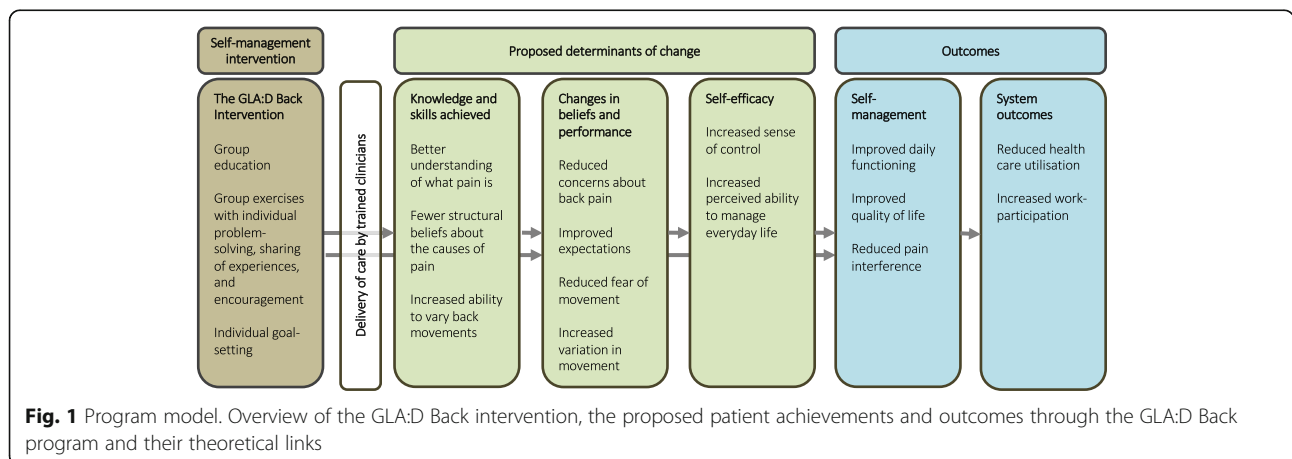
Self-management intervention

Proposed determinants of change

Outcomes

The GLA:D Back Intervention

Group education

Group exercises with individual problem-solving, sharing of experiences, and encouragement

Individual goal-setting

Delivery of care by trained clinicians

Knowledge and skills achieved

Better understanding of what pain is

Fewer structural beliefs about the causes of pain

Increased ability to vary back movements

Changes in beliefs and performance

Reduced concerns about back pain

Improved expectations

Reduced fear of movement

Increased variation in movement

Self-efficacy

Increased sense of control

Increased perceived ability to manage everyday life

Self-management

Improved daily functioning

Improved quality of life

Reduced pain interference

System outcomes

Reduced health care utilisation

Increased work-participation

**Fig. 1** Program model. Overview of the GLA:D Back intervention, the proposed patient achievements and outcomes through the GLA:D Back program and their theoretical links